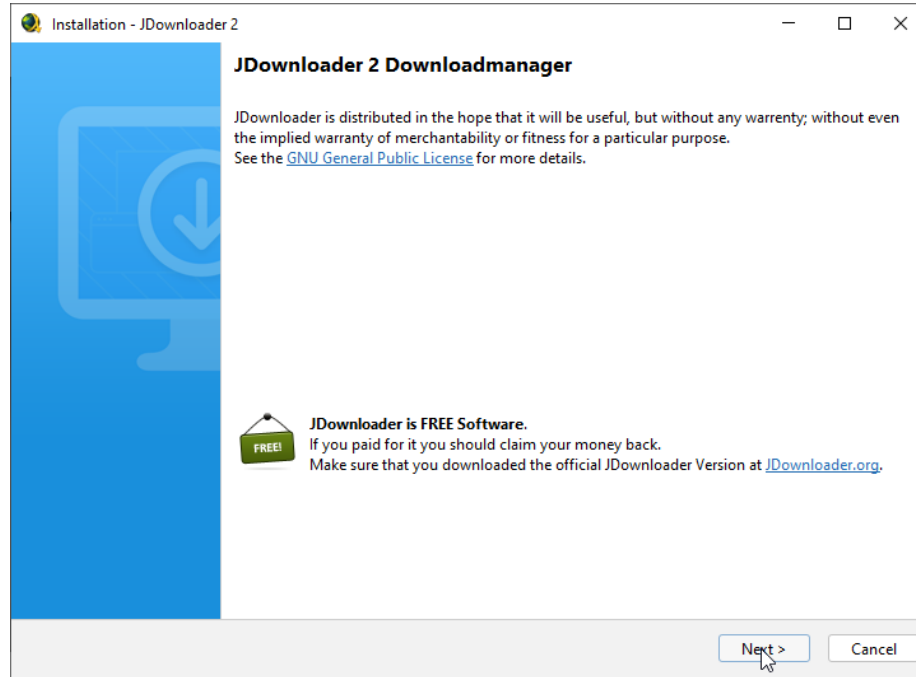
Installation - JDownloader 2

JDownloader 2 Downloadmanager

JDownloader is distributed in the hope that it will be useful, but without any warrenty; without even the implied warranty of merchantability or fitness for a particular purpose.
See the GNU General Public License for more details.

FREE!

JDownloader is FREE Software.
If you paid for it you should claim your money back.
Make sure that you downloaded the official JDownloader Version at JDownloader.org.

Next >
Cancel